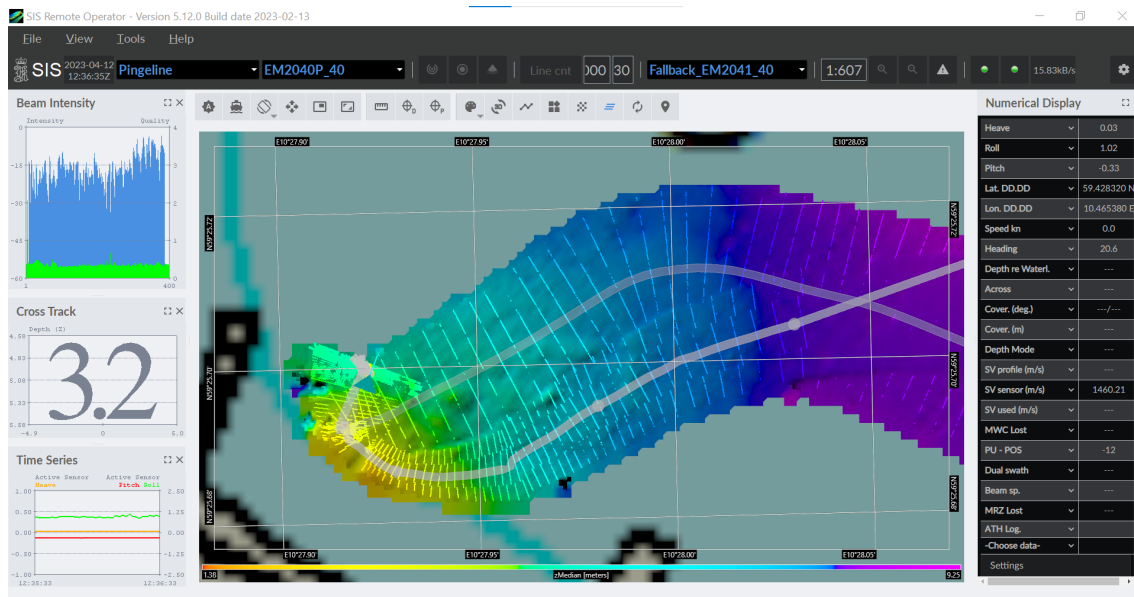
SIS Remote Operator - Version 5.12.0 Build date 2023-02-13

File View Tools Help

SIS 2023-04-12 12:36:35Z Pingeline EM2040P_40 Line cnt 000 30 Fallback_EM2041_40 1:607 15.83kB/s

Beam Intensity

Intensity Quality

0 -15 -30 -45 -60

4 3 2 1 0

1 400

Cross Track

Depth (Z)

4.59 4.83 5.08 5.33 5.58

3.2

-4.9 0 5.0

Time Series

Active Sensor Heave Active Sensor Pitch Roll

1.00 0.50 0.00 -0.50 -1.00

2.50 1.25 0.00 -1.25 -2.50

12:35:33 12:36:33

E10°27.90' E10°27.95' E10°28.00' E10°28.05'

N59°25.72' N59°25.70' N59°25.68'

E10°27.90' E10°27.95' E10°28.00' E10°28.05'

1.38 zMedian [meters] 9.25

Numerical Display

| | |
|---|---|
| Heave | 0.03 |
| Roll | 1.02 |
| Pitch | -0.33 |
| Lat. DD.DD | 59.428320 N |
| Lon. DD.DD | 10.465380 E |
| Speed kn | 0.0 |
| Heading | 20.6 |
| Depth re Waterl. | --- |
| Across | --- |
| Cover. (deg.) | ---/--- |
| Cover. (m) | --- |
| Depth Mode | --- |
| SV profile (m/s) | --- |
| SV sensor (m/s) | 1460.21 |
| SV used (m/s) | --- |
| MWC Lost | --- |
| PU - POS | -12 |
| Dual swath | --- |
| Beam sp. | --- |
| MRZ Lost | --- |
| ATH Log. | |
| -Choose data- | |

Settings